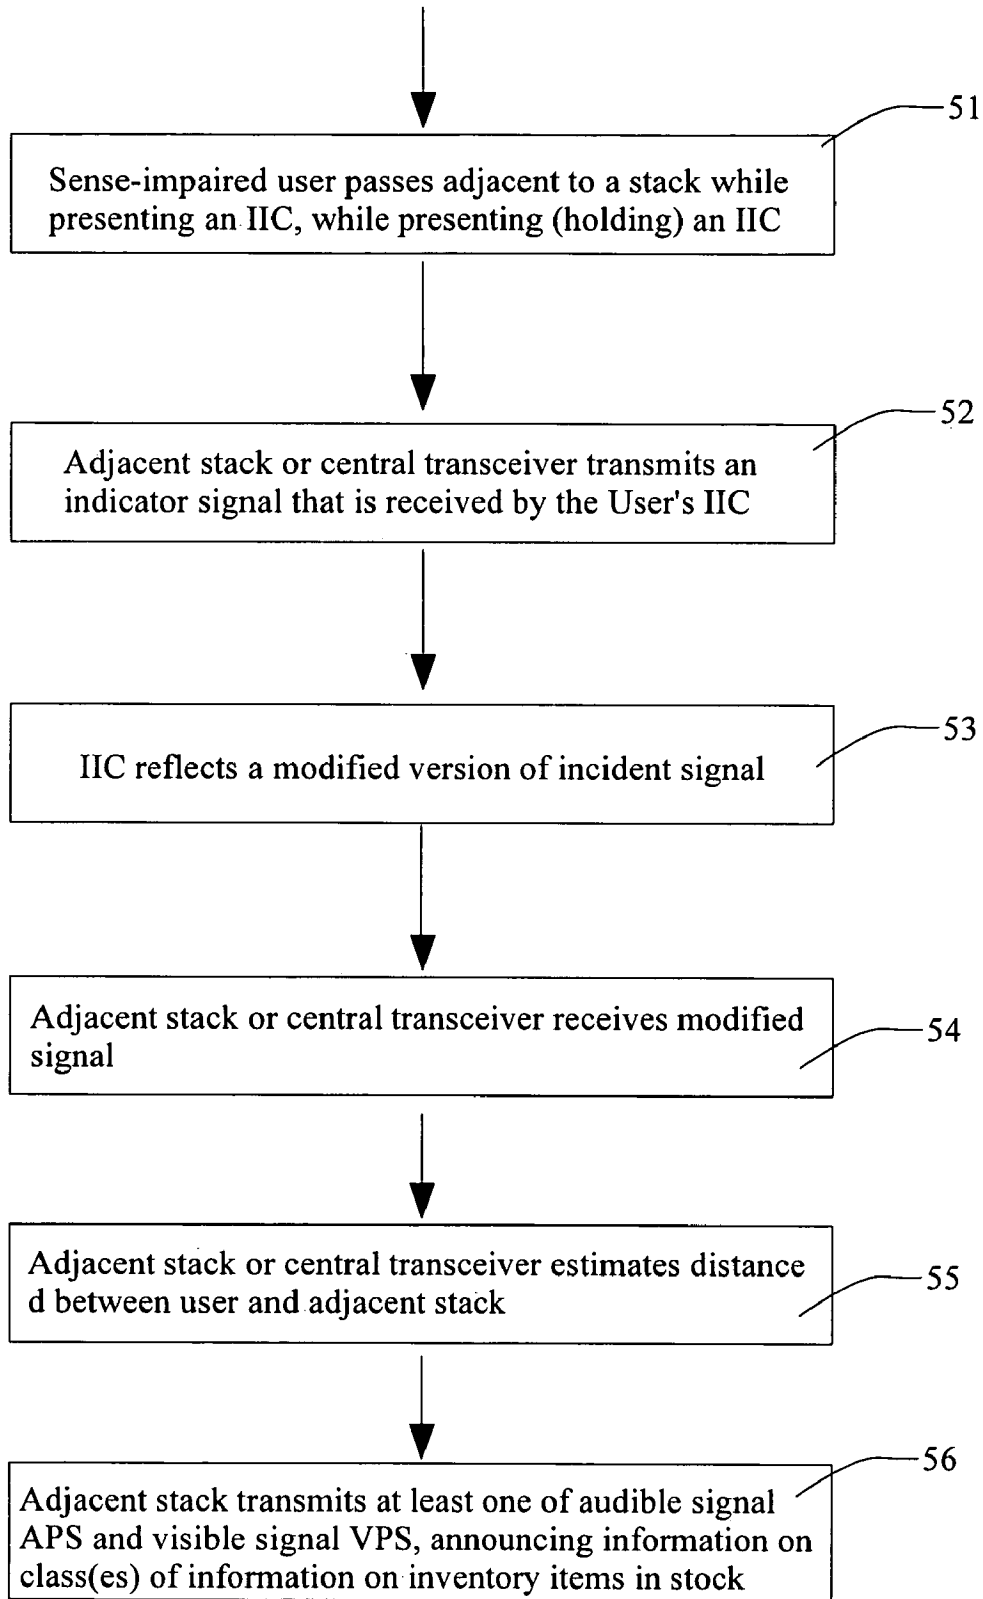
51

Sense-impaired user passes adjacent to a stack while presenting an IIC, while presenting (holding) an IIC

52

Adjacent stack or central transceiver transmits an indicator signal that is received by the User's IIC

53

IIC reflects a modified version of incident signal

Adjacent stack or central transceiver receives modified signal

54

Adjacent stack or central transceiver estimates distance d between user and adjacent stack

55

56

Adjacent stack transmits at least one of audible signal APS and visible signal VPS, announcing information on class(es) of information on inventory items in stock